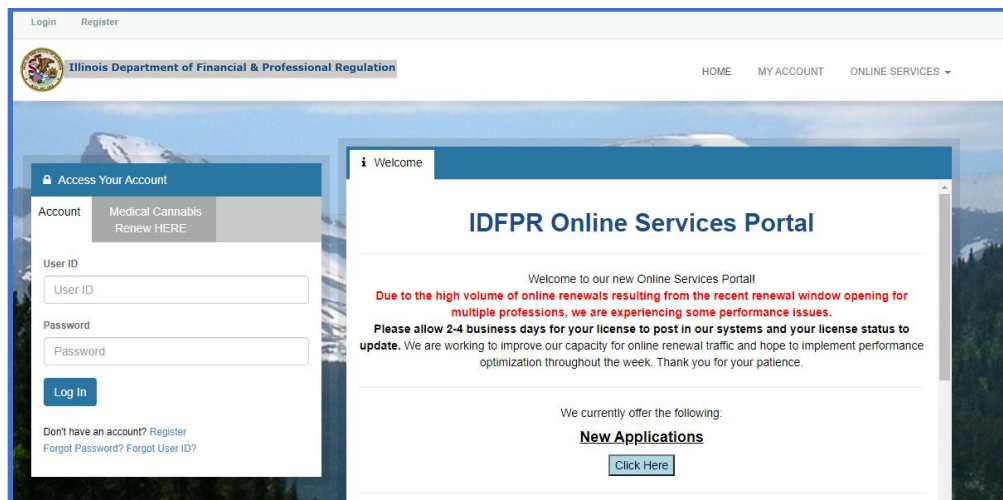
Login Register

Illinois Department of Financial & Professional Regulation

HOME MY ACCOUNT ONLINE SERVICES

Access Your Account

Account

Medical Cannabis Renew HERE

User ID

User ID

Password

Password

Log In

Don't have an account? Register

Forgot Password? Forgot User ID?

Welcome

IDFPR Online Services Portal

Welcome to our new Online Services Portal!

Due to the high volume of online renewals resulting from the recent renewal window opening for multiple professions, we are experiencing some performance issues.

Please allow 2-4 business days for your license to post in our systems and your license status to update. We are working to improve our capacity for online renewal traffic and hope to implement performance optimization throughout the week. Thank you for your patience.

We currently offer the following:

New Applications

Click Here